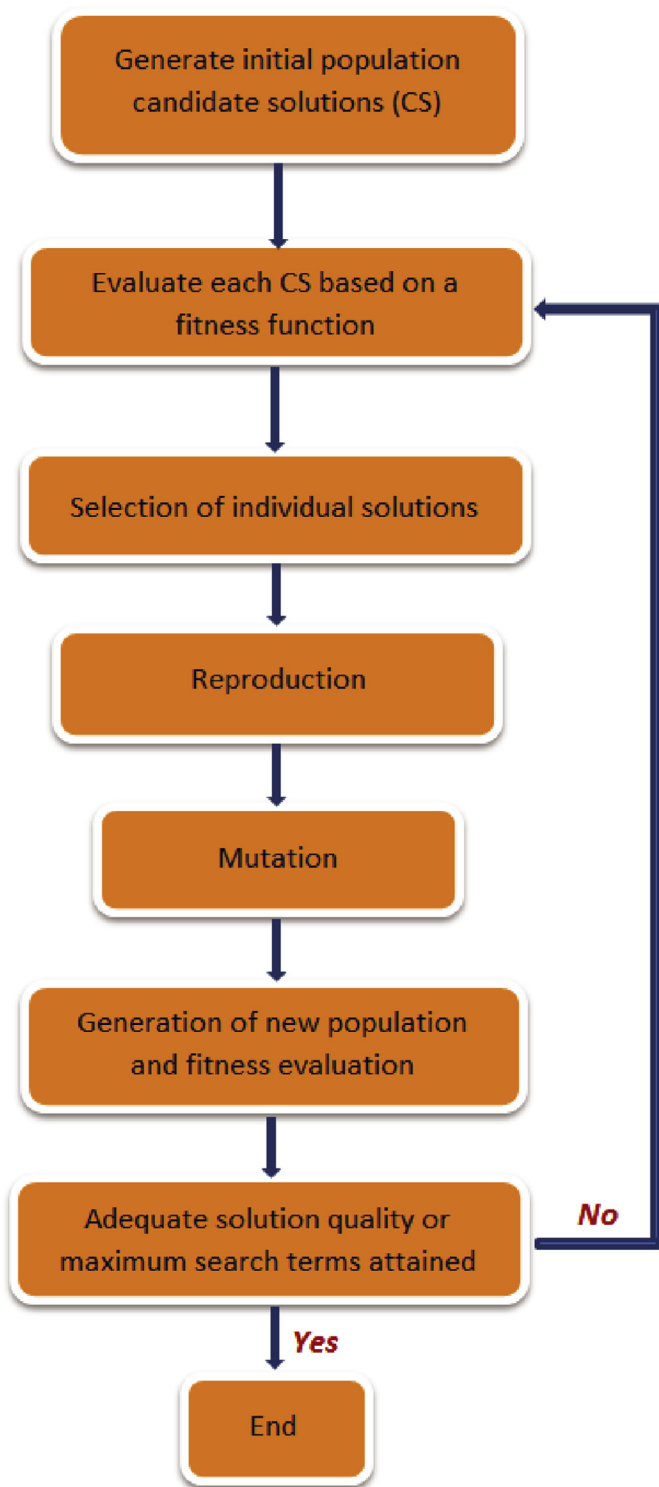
Generate initial population candidate solutions (CS)

Evaluate each CS based on a fitness function

Selection of individual solutions

Reproduction

Mutation

Generation of new population and fitness evaluation

Adequate solution quality or maximum search terms attained

No

Yes

End